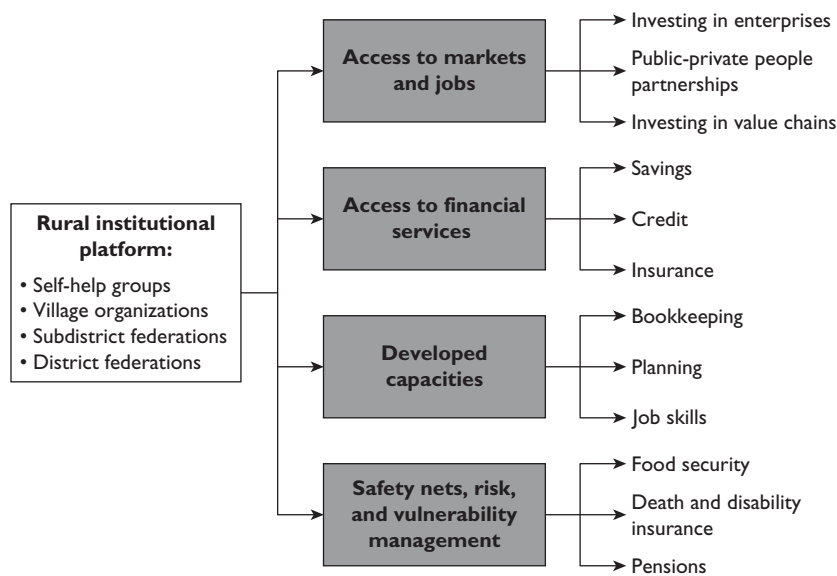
Rural institutional platform:

• Self-help groups
• Village organizations
• Subdistrict federations
• District federations

Access to markets and jobs

Investing in enterprises

Public-private people partnerships

Investing in value chains

Access to financial services

Savings

Credit

Insurance

Developed capacities

Bookkeeping

Planning

Job skills

Safety nets, risk, and vulnerability management

Food security

Death and disability insurance

Pensions